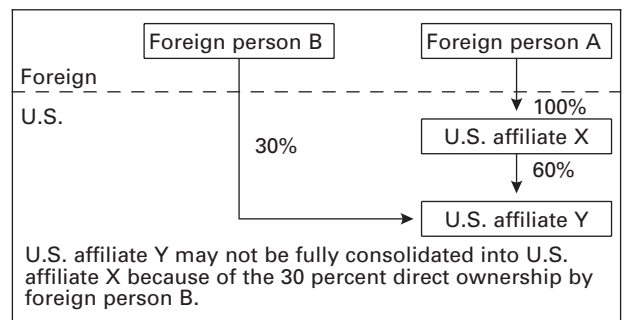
Foreign person B

Foreign person A

Foreign

U.S.

100%

U.S. affiliate X

30%

60%

U.S. affiliate Y

U.S. affiliate Y may not be fully consolidated into U.S. affiliate X because of the 30 percent direct ownership by foreign person B.